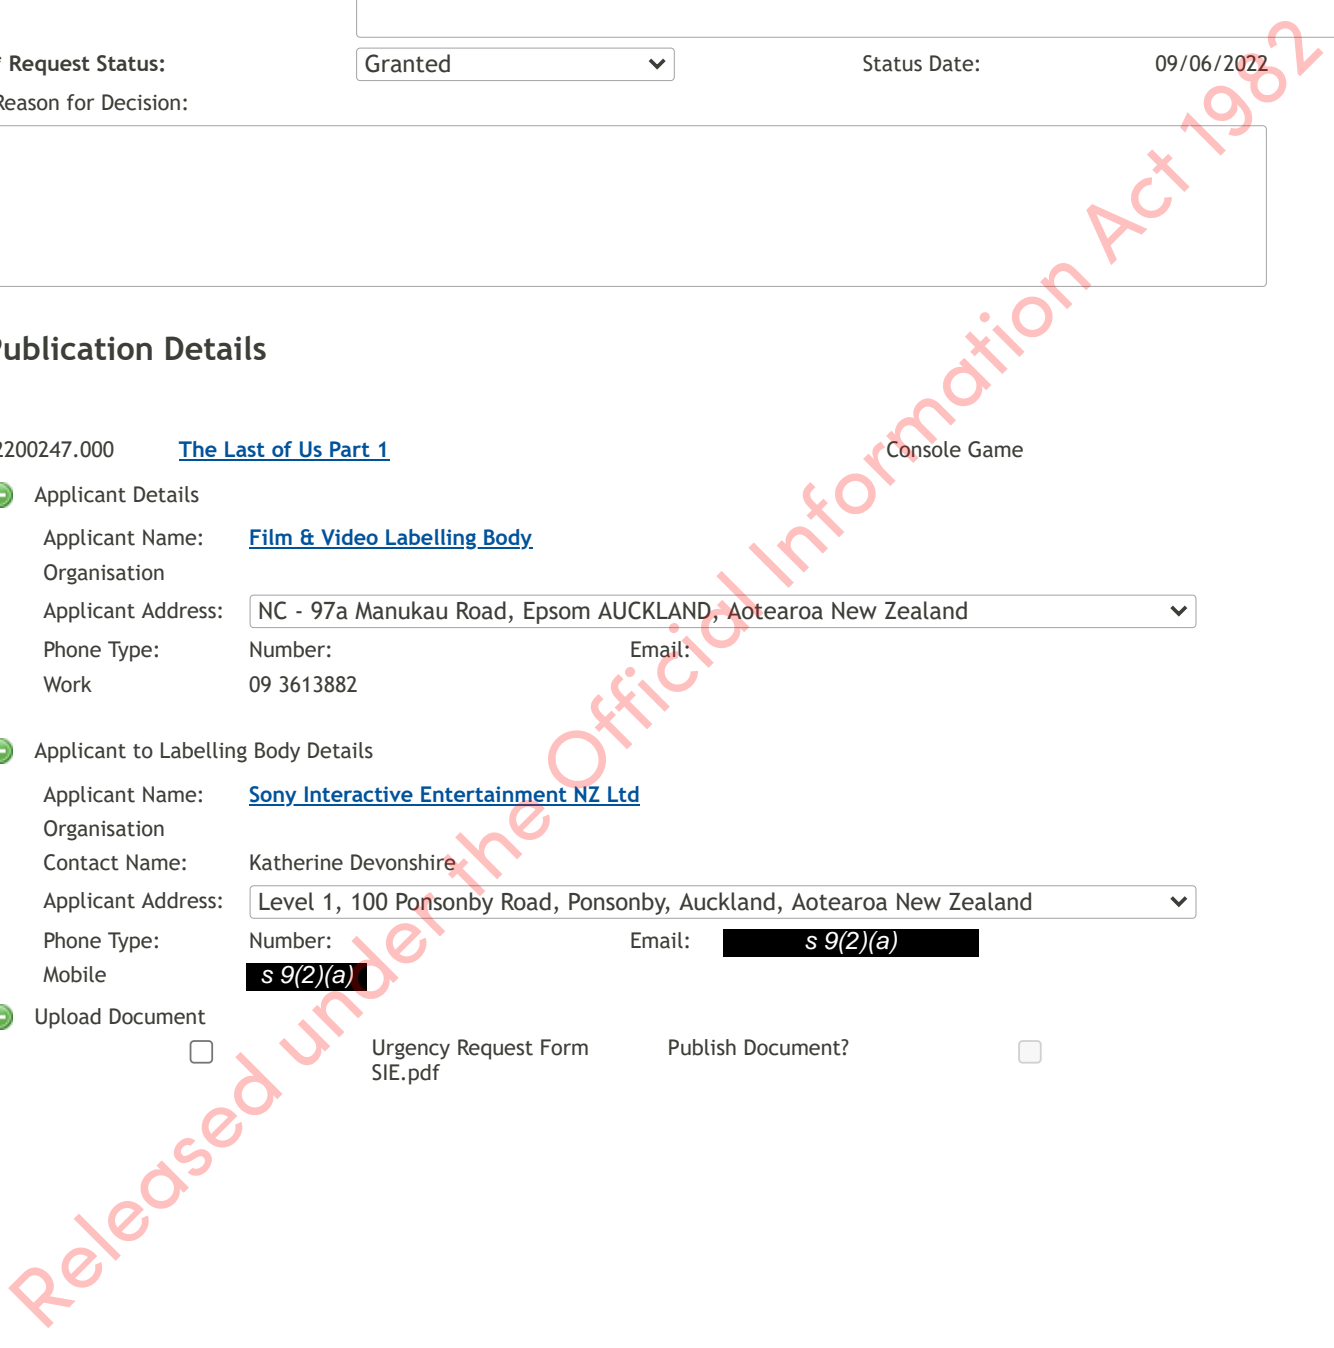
Request Status: Granted Status Date: 09/06/2022

Reason for Decision:

Publication Details

2200247.000 The Last of Us Part 1 Console Game

Applicant Details

Applicant Name: Film & Video Labelling Body

Organisation

Applicant Address: NC - 97a Manukau Road, Epsom AUCKLAND, Aotearoa New Zealand

Phone Type: Number: Email:

Work 09 3613882

Applicant to Labelling Body Details

Applicant Name: Sony Interactive Entertainment NZ Ltd

Organisation

Contact Name: Katherine Devonshire

Applicant Address: Level 1, 100 Ponsonby Road, Ponsonby, Auckland, Aotearoa New Zealand

Phone Type: Number: Email: s 9(2)(a)

Mobile s 9(2)(a)

Upload Document

Urgency Request Form SIE.pdf Publish Document?

Released under the Official Information Act 1982